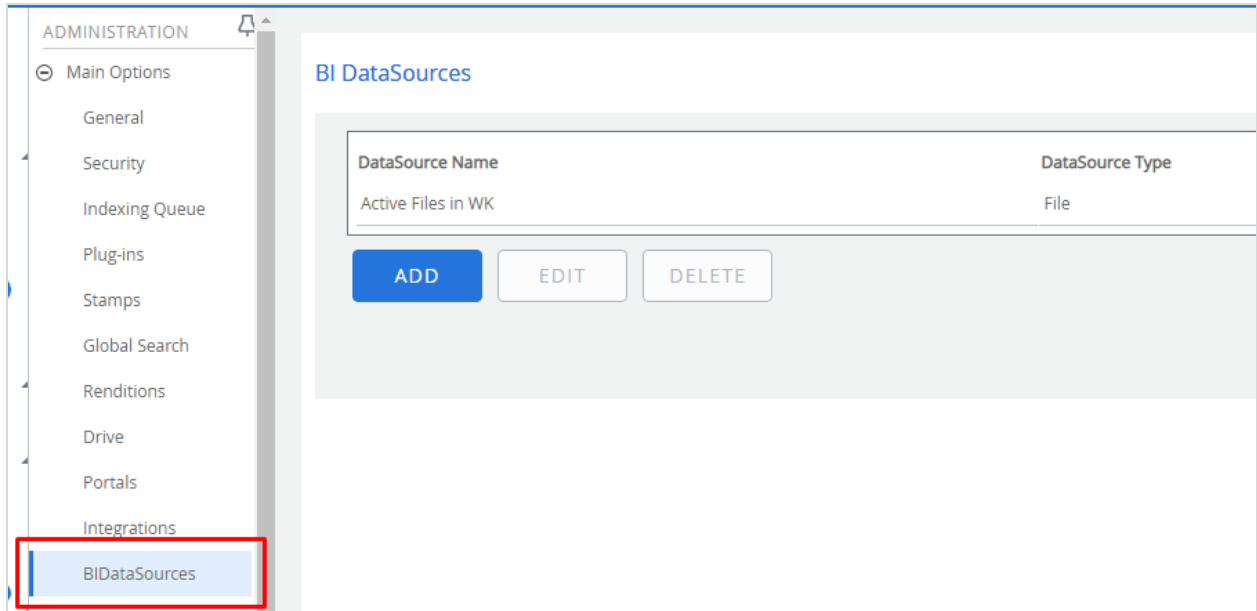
ADMINISTRATION

Main Options

General

Security

Indexing Queue

Plug-ins

Stamps

Global Search

Renditions

Drive

Portals

Integrations

BIDataSources

BI DataSources

| DataSource Name | DataSource Type |
|---|---|
| Active Files in WK | File |

ADD

EDIT

DELETE